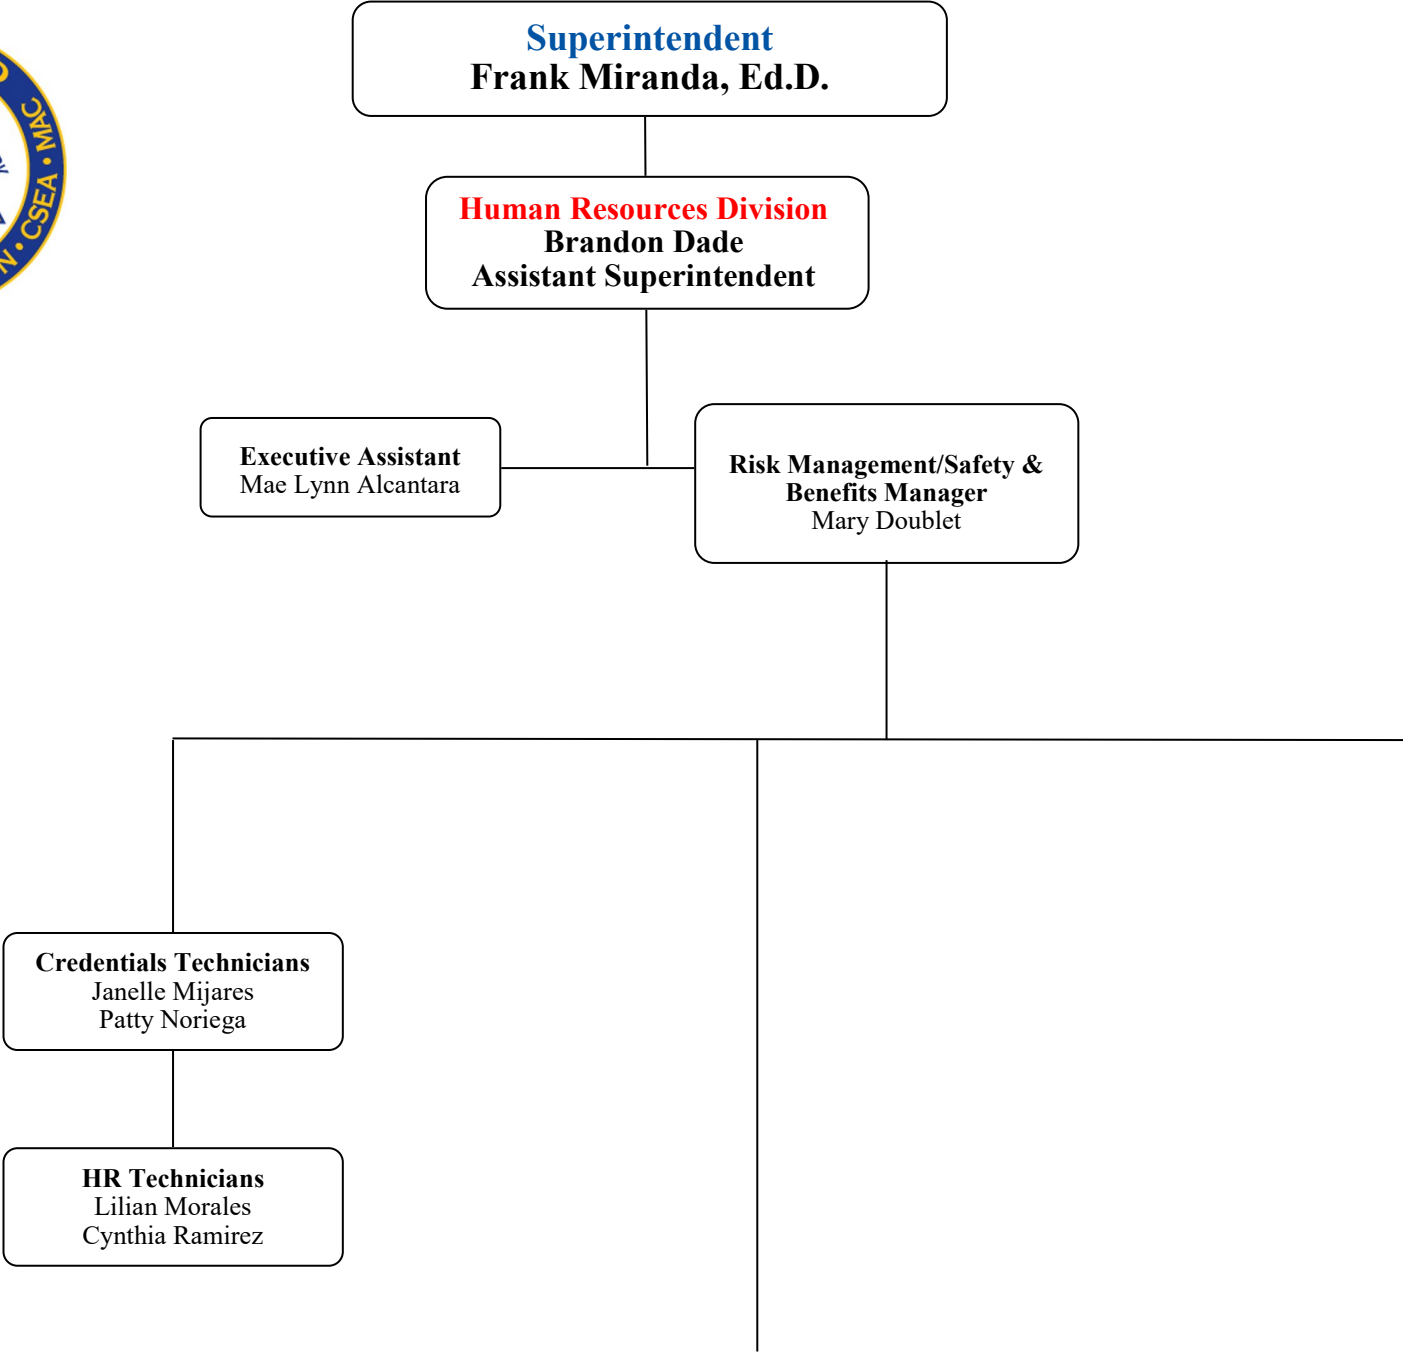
N • CSEA • MAC

Superintendent
Frank Miranda, Ed.D.

Human Resources Division
Brandon Dade
Assistant Superintendent

Executive Assistant
Mae Lynn Alcantara

Risk Management/Safety & Benefits Manager
Mary Doublet

Credentials Technicians
Janelle Mijares
Patty Noriega

HR Technicians
Lilian Morales
Cynthia Ramirez